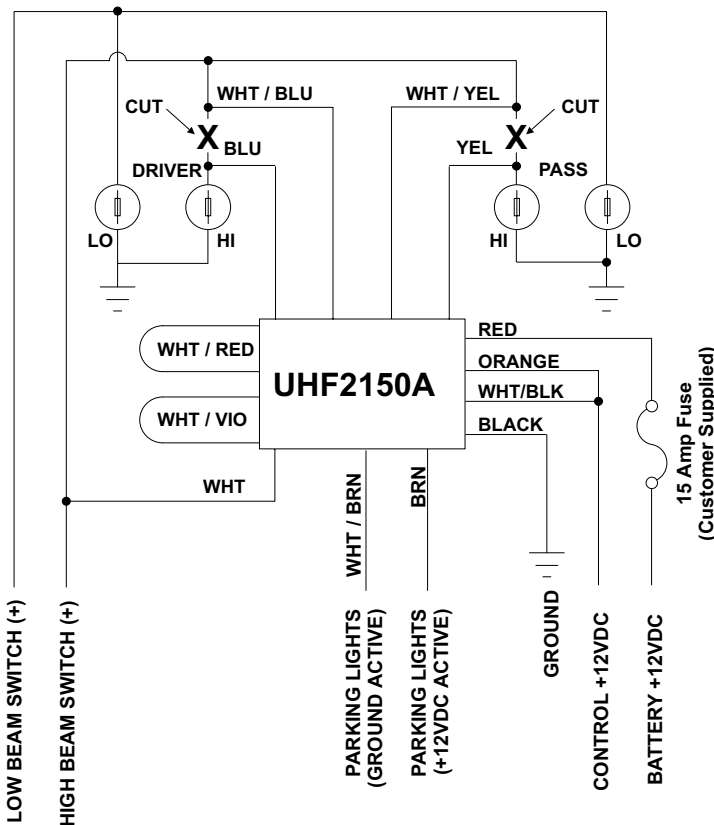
CUT
WHT / BLU
WHT / YEL
CUT
X
BLU
X
YEL
DRIVER
PASS
LO
HI
HI
LO
RED
WHT / RED
UHF2150A
ORANGE
WHT/BLK
WHT / VIO
BLACK
WHT
WHT / BRN
BRN
15 Amp Fuse
(Customer Supplied)
LOW BEAM SWITCH (+)
HIGH BEAM SWITCH (+)
PARKING LIGHTS
(GROUND ACTIVE)
PARKING LIGHTS
(+12VDC ACTIVE)
GROUND
CONTROL +12VDC
BATTERY +12VDC